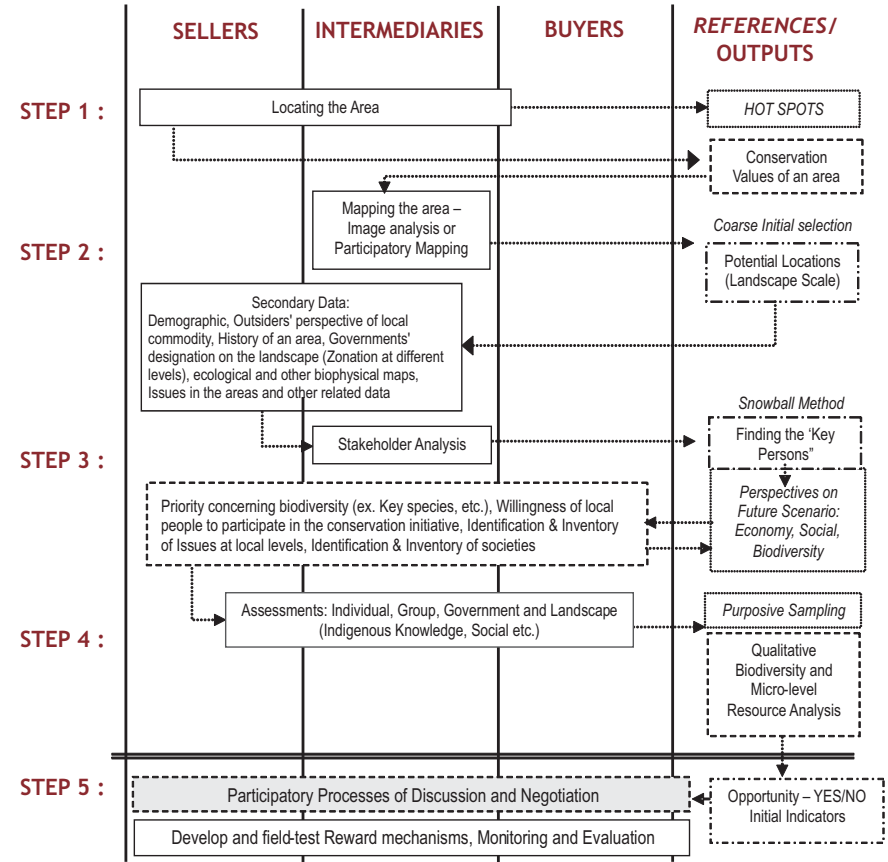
SELLERS

INTERMEDIARIES

BUYERS

REFERENCES/ OUTPUTS

STEP 1 :

Locating the Area

HOT SPOTS

Conservation Values of an area

Mapping the area – Image analysis or Participatory Mapping

STEP 2 :

Coarse Initial selection

Potential Locations (Landscape Scale)

Secondary Data: Demographic, Outsiders' perspective of local commodity, History of an area, Governments' designation on the landscape (Zonation at different levels), ecological and other biophysical maps, Issues in the areas and other related data

Snowball Method

Stakeholder Analysis

STEP 3 :

Finding the 'Key Persons"

Perspectives on Future Scenario: Economy, Social, Biodiversity

Priority concerning biodiversity (ex. Key species, etc.), Willingness of local people to participate in the conservation initiative, Identification & Inventory of Issues at local levels, Identification & Inventory of societies

Assessments: Individual, Group, Government and Landscape (Indigenous Knowledge, Social etc.)

STEP 4 :

Purposive Sampling

Qualitative Biodiversity and Micro-level Resource Analysis

STEP 5 :

Participatory Processes of Discussion and Negotiation

Opportunity – YES/NO Initial Indicators

Develop and field-test Reward mechanisms, Monitoring and Evaluation